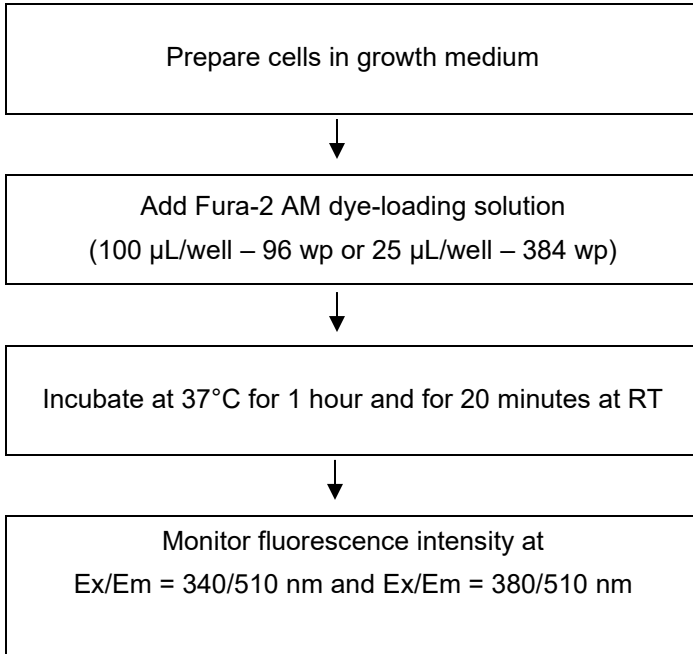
Prepare cells in growth medium

Add Fura-2 AM dye-loading solution
(100 µL/well – 96 wp or 25 µL/well – 384 wp)

Incubate at 37°C for 1 hour and for 20 minutes at RT

Monitor fluorescence intensity at
Ex/Em = 340/510 nm and Ex/Em = 380/510 nm